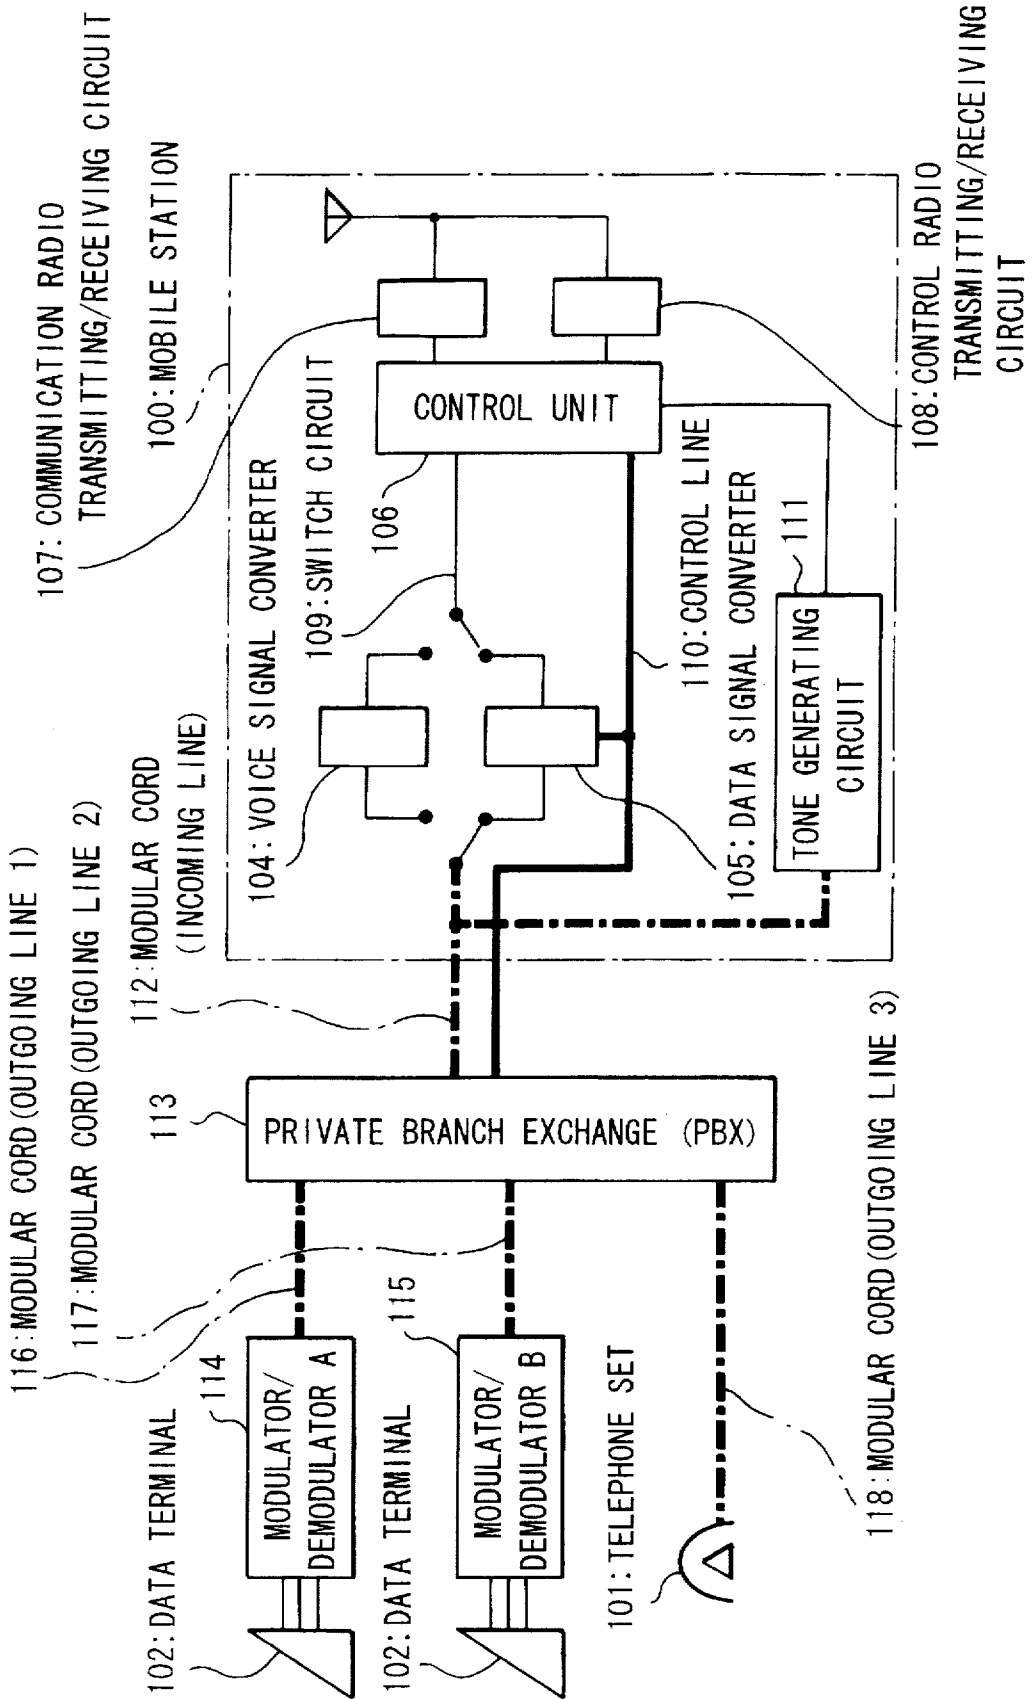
107: COMMUNICATION RADIO TRANSMITTING/RECEIVING CIRCUIT

100: MOBILE STATION

108: CONTROL RADIO TRANSMITTING/RECEIVING CIRCUIT

CONTROL UNIT

106

109: SWITCH CIRCUIT

110: CONTROL LINE

111

104: VOICE SIGNAL CONVERTER

105: DATA SIGNAL CONVERTER

TONE GENERATING CIRCUIT

112: MODULAR CORD (INCOMING LINE)

113

PRIVATE BRANCH EXCHANGE (PBX)

116: MODULAR CORD (OUTGOING LINE 1)

117: MODULAR CORD (OUTGOING LINE 2)

118: MODULAR CORD (OUTGOING LINE 3)

114

MODULATOR/ DEMODULATOR A

115

MODULATOR/ DEMODULATOR B

102: DATA TERMINAL

102: DATA TERMINAL

101: TELEPHONE SET